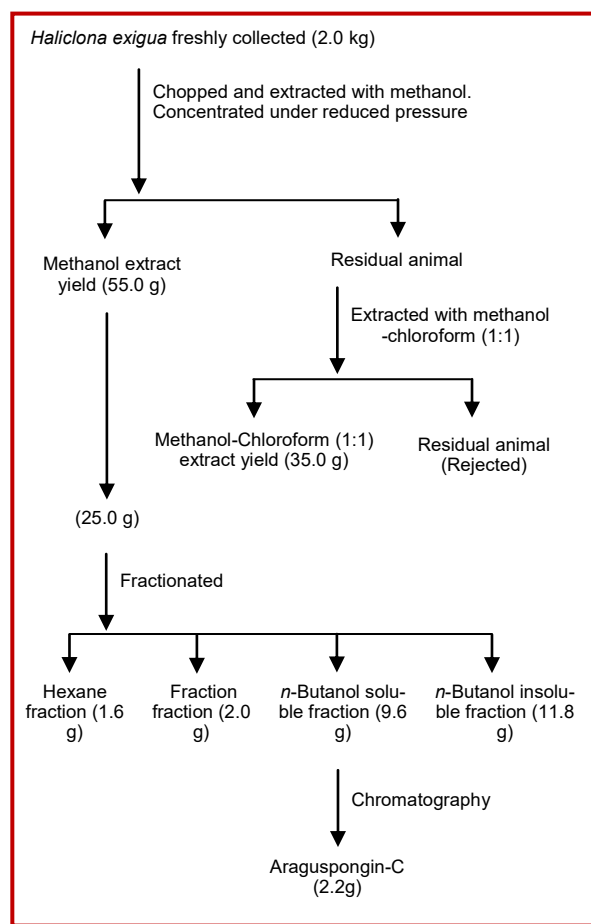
Haliclona exigua freshly collected (2.0 kg)

Chopped and extracted with methanol. Concentrated under reduced pressure

Methanol extract yield (55.0 g)

Residual animal

Extracted with methanol -chloroform (1:1)

Methanol-Chloroform (1:1) extract yield (35.0 g)

Residual animal (Rejected)

(25.0 g)

Fractionated

Hexane fraction (1.6 g)

Fraction fraction (2.0 g)

n-Butanol soluble fraction (9.6 g)

n-Butanol insoluble fraction (11.8 g)

Chromatography

Araguspongin-C (2.2g)